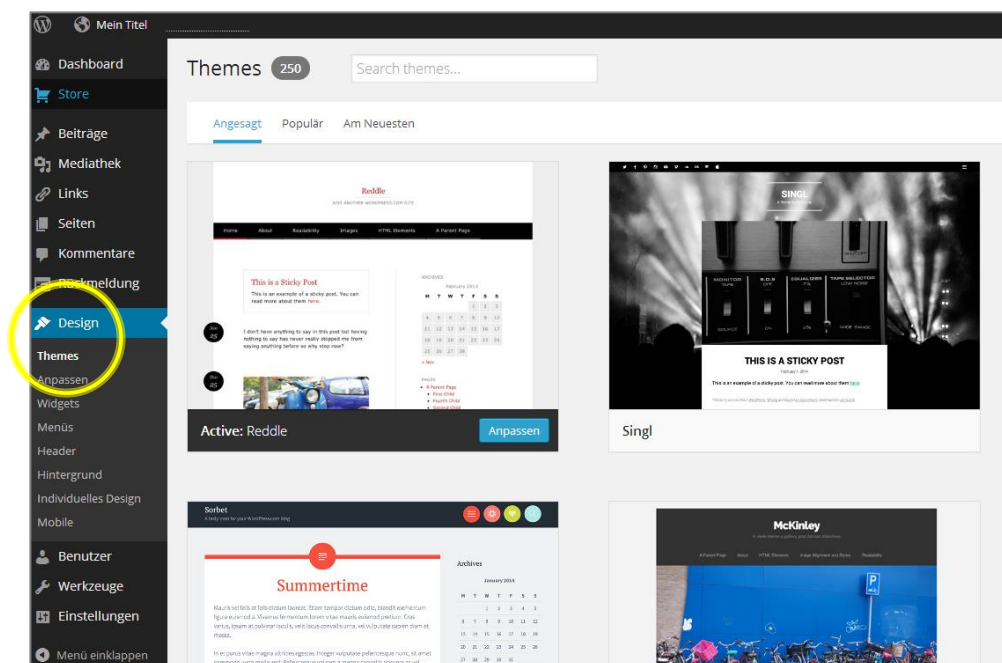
Mein Titel

Dashboard
Store
Beiträge
Mediathek
Links
Seiten
Kommentare
Rückmeldung
Design
Themes
Anpassen
Widgets
Menüs
Header
Hintergrund
Individuelles Design
Mobile
Benutzer
Werkzeuge
Einstellungen
Menü einklappen

Themes 250
Search themes...

Angesagt Populär Am Neuesten

Reddle
JUST ANOTHER WORDPRESS.COM SITE
Home About Readability Images HTML Elements A Parent Page
This is a Sticky Post
This is an example of a sticky post. You can read more about them here.
I don't have anything to say in this post but having nothing to say never really stopped me from saying anything before so why stop now?
ARCHIVES
February 2014
M T W T F S S
Active: Reddle
Anpassen

SINGL
MONITOR S.O.S EQUALIZER TAPE SELECTOR
THIS IS A STICKY POST
This is an example of a sticky post. You can read more about them here.
Singl

Sorbet
Summertime
Archives
January 2014
M T W T F S S

McKinley